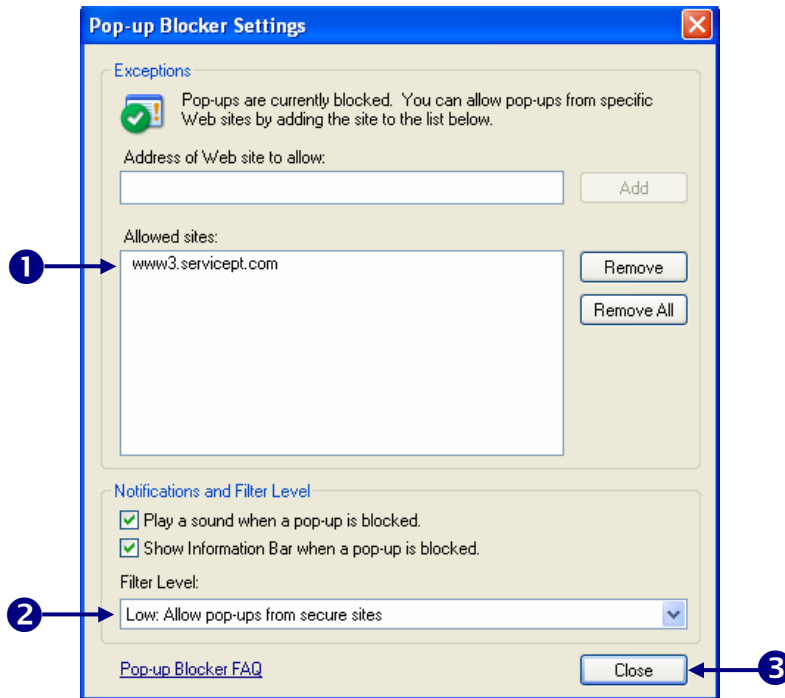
Pop-up Blocker Settings

Exceptions

Pop-ups are currently blocked. You can allow pop-ups from specific Web sites by adding the site to the list below.

Address of Web site to allow:

Add

Allowed sites:

1

www3.servicept.com

Remove

Remove All

Notifications and Filter Level

Play a sound when a pop-up is blocked.

Show Information Bar when a pop-up is blocked.

Filter Level:

2

Low: Allow pop-ups from secure sites

Pop-up Blocker FAQ

Close

3